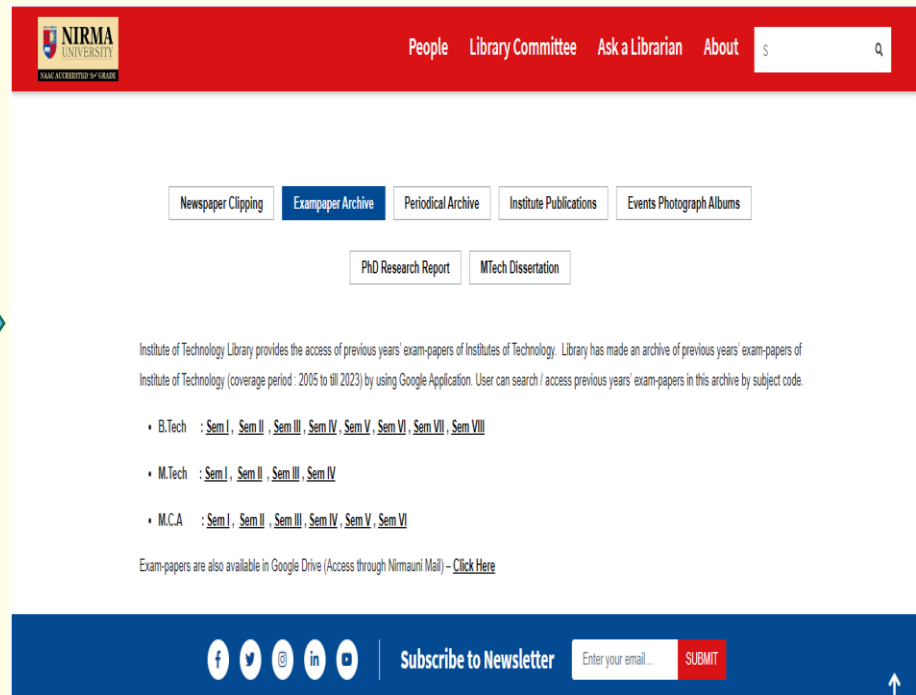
NIRMA UNIVERSITY
NAAC ACCREDITED 'A+' GRADE

People Library Committee Ask a Librarian About

S

Newspaper Clipping Exampaper Archive Periodical Archive Institute Publications Events Photograph Albums

PhD Research Report MTech Dissertation

Institute of Technology Library provides the access of previous years' exam-papers of Institutes of Technology. Library has made an archive of previous years' exam-papers of Institute of Technology (coverage period : 2005 to till 2023) by using Google Application. User can search / access previous years' exam-papers in this archive by subject code.

• B.Tech : Sem I , Sem II , Sem III , Sem IV , Sem V , Sem VI , Sem VII , Sem VIII

• M.Tech : Sem I , Sem II , Sem III , Sem IV

• M.C.A : Sem I , Sem II , Sem III , Sem IV , Sem V , Sem VI

Exam-papers are also available in Google Drive (Access through Nirmauni Mail) – Click Here

Subscribe to Newsletter

Enter your email...

SUBMIT